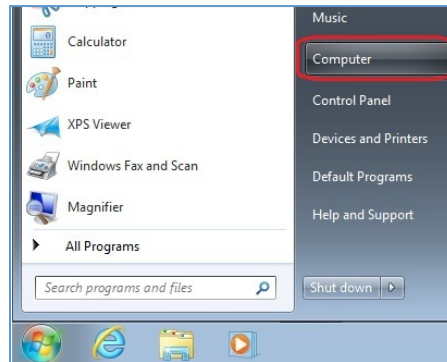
Calculator

Paint

XPS Viewer

Windows Fax and Scan

Magnifier

All Programs

Search programs and files

Music

Computer

Control Panel

Devices and Printers

Default Programs

Help and Support

Shut down